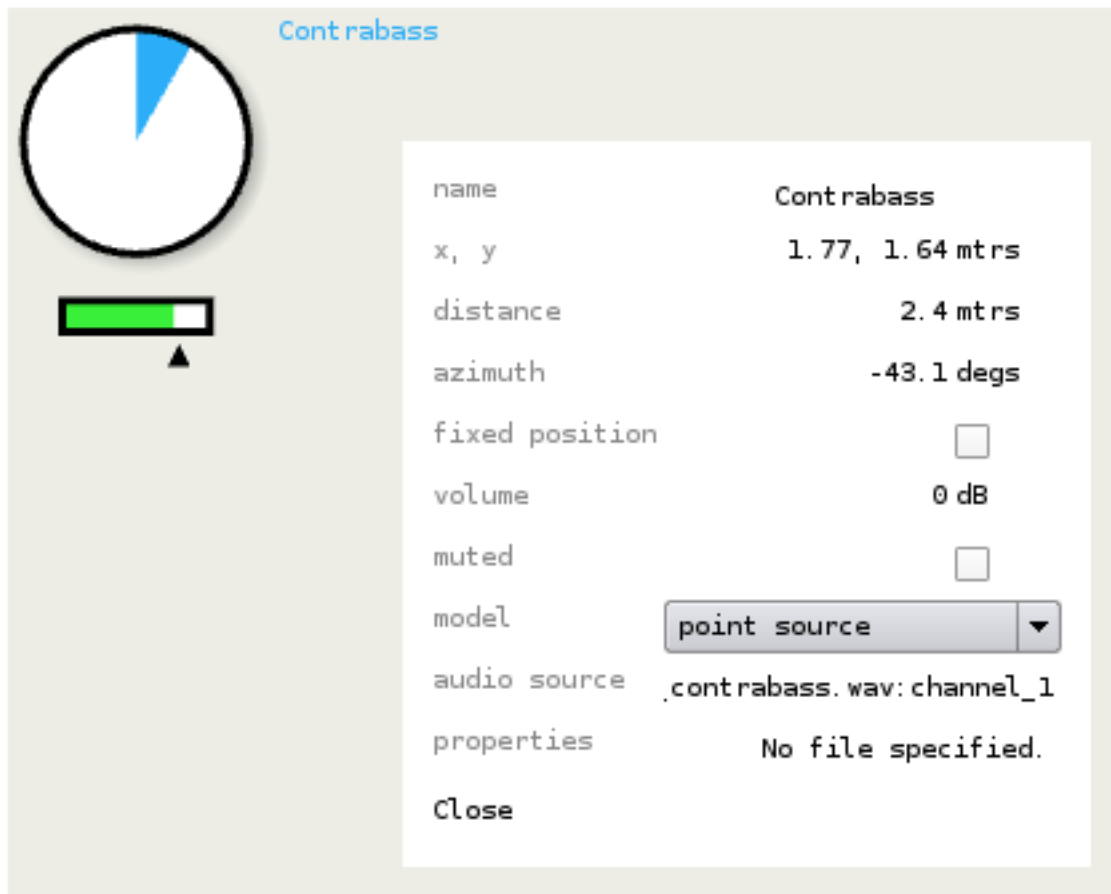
Contrabass

| name | Contrabass |
|---|---|
| x, y | 1.77, 1.64 mtrs |
| distance | 2.4 mtrs |
| azimuth | -43.1 degs |
| fixed position | |
| volume | 0 dB |
| muted | |
| model | point source |
| audio source | .contrabass.wav:channel_1 |
| properties | No file specified. |

Close